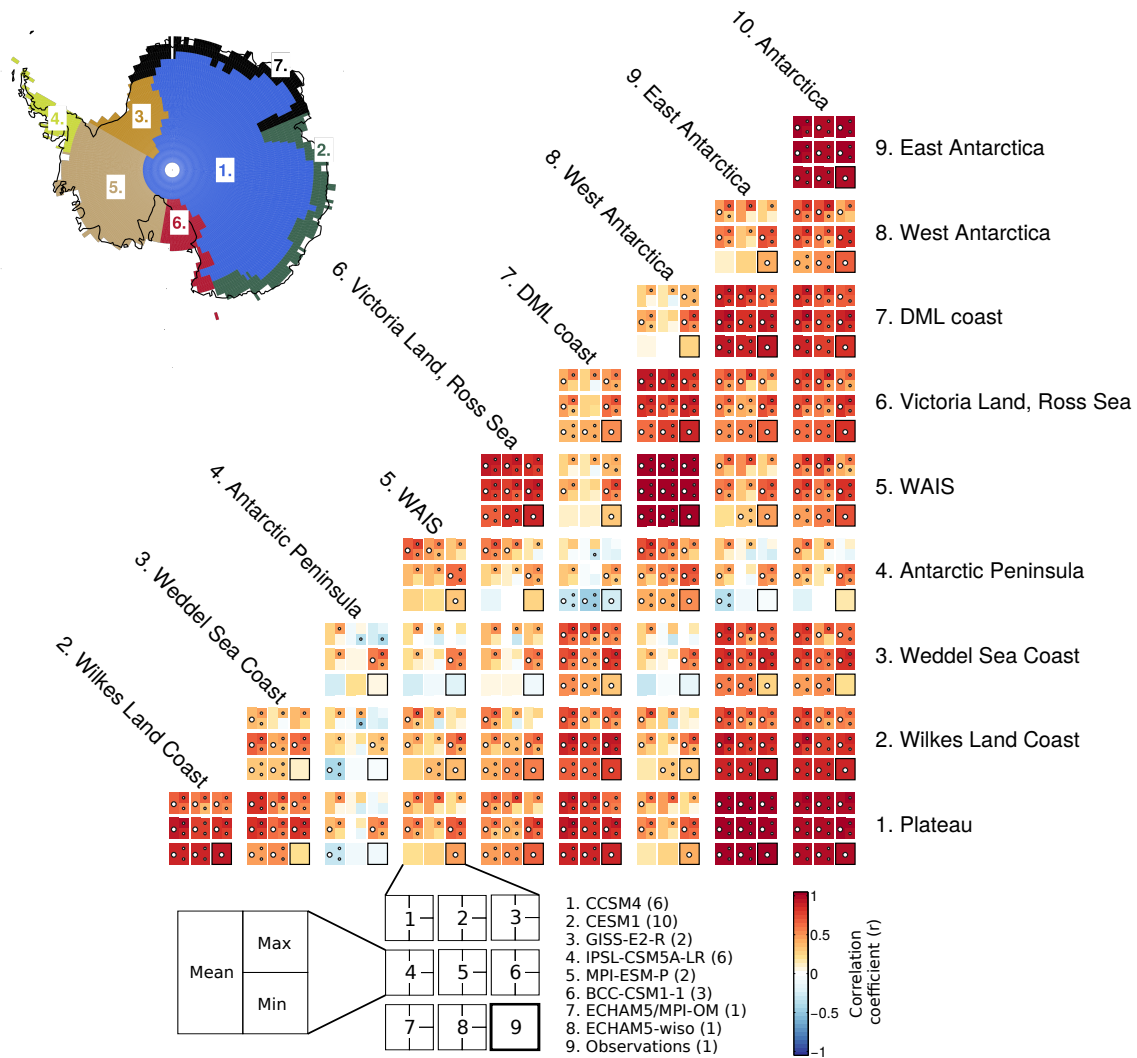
7.
3.
4.
2.
1.
5.
6.

10. Antarctica
9. East Antarctica
8. West Antarctica
7. DML coast
6. Victoria Land, Ross Sea
5. WAIS
4. Antarctic Peninsula
3. Weddel Sea Coast
2. Wilkes Land Coast

9. East Antarctica
8. West Antarctica
7. DML coast
6. Victoria Land, Ross Sea
5. WAIS
4. Antarctic Peninsula
3. Weddel Sea Coast
2. Wilkes Land Coast
1. Plateau

Mean
Max
Min

1
2
3
4
5
6
7
8
9

1. CCSM4 (6)
2. CESM1 (10)
3. GISS-E2-R (2)
4. IPSL-CSM5A-LR (6)
5. MPI-ESM-P (2)
6. BCC-CSM1-1 (3)
7. ECHAM5/MPI-OM (1)
8. ECHAM5-wiso (1)
9. Observations (1)

1
0.5
0
−0.5
−1
Correlation coefficient (r)